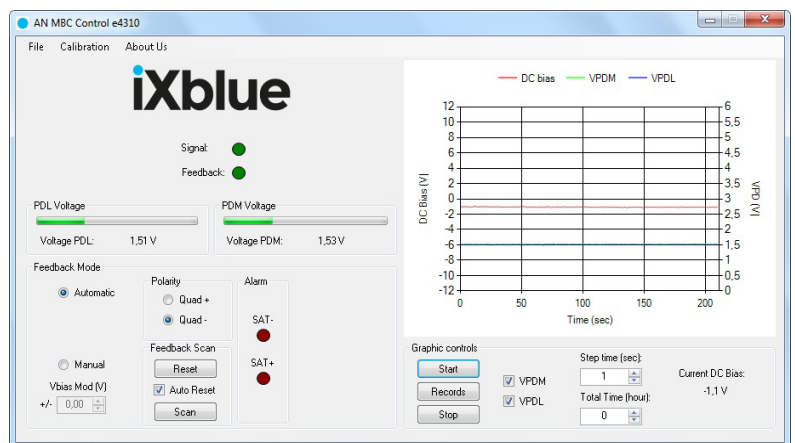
AN MBC Control e4310

File Calibration About Us

iXblue

Signal:

Feedback:

PDL Voltage

Voltage PDL: 1,51 V

PDM Voltage

Voltage PDM: 1,53 V

Feedback Mode

Automatic

Polarity

Quad +

Quad -

Alarm

SAT-

SAT+

Manual

Vbias Mod (V)

+/- 0,00

Feedback Scan

Reset

Auto Reset

Scan

DC bias VPDM VPDL

DC Bias (V)

VPD (V)

12 10 8 6 4 2 0 -2 -4 -6 -8 -10 -12

6 5,5 5 4,5 4 3,5 3 2,5 2 1,5 1 0,5 0

0 50 100 150 200

Time (sec)

Graphic controls

Start

Records

Stop

VPDM

VPDL

Step time (sec):

1

Total Time (hour):

0

Current DC Bias:

-1,1 V